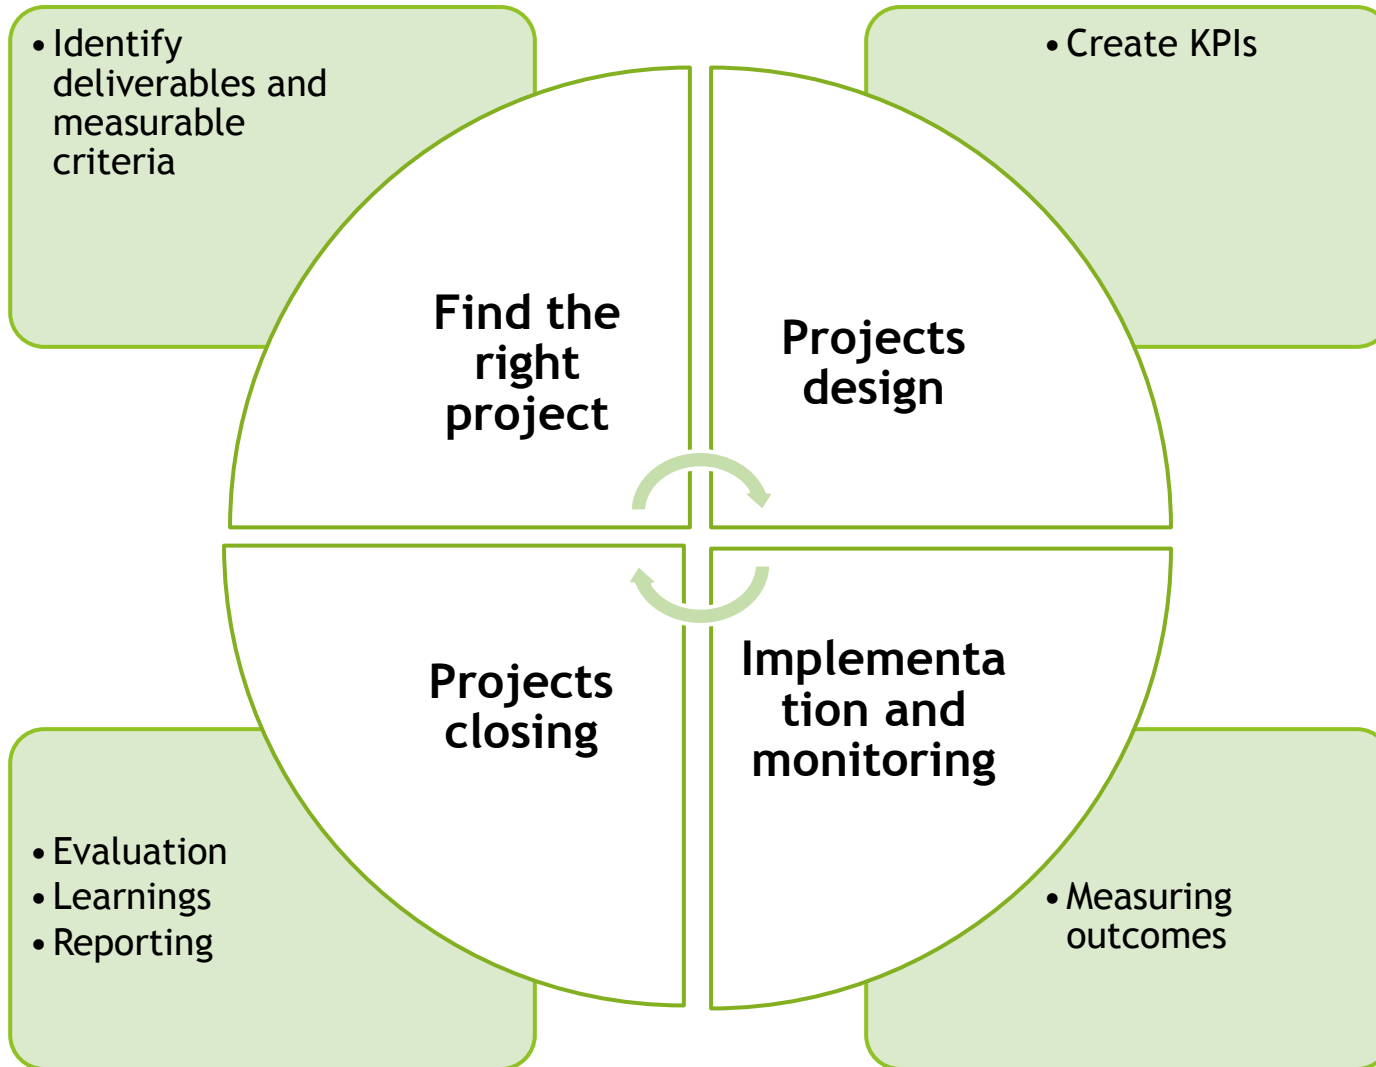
• Identify deliverables and measurable criteria

• Create KPIs

Find the right project

Projects design

Projects closing

Implementa tion and monitoring

• Evaluation
• Learnings
• Reporting

• Measuring outcomes